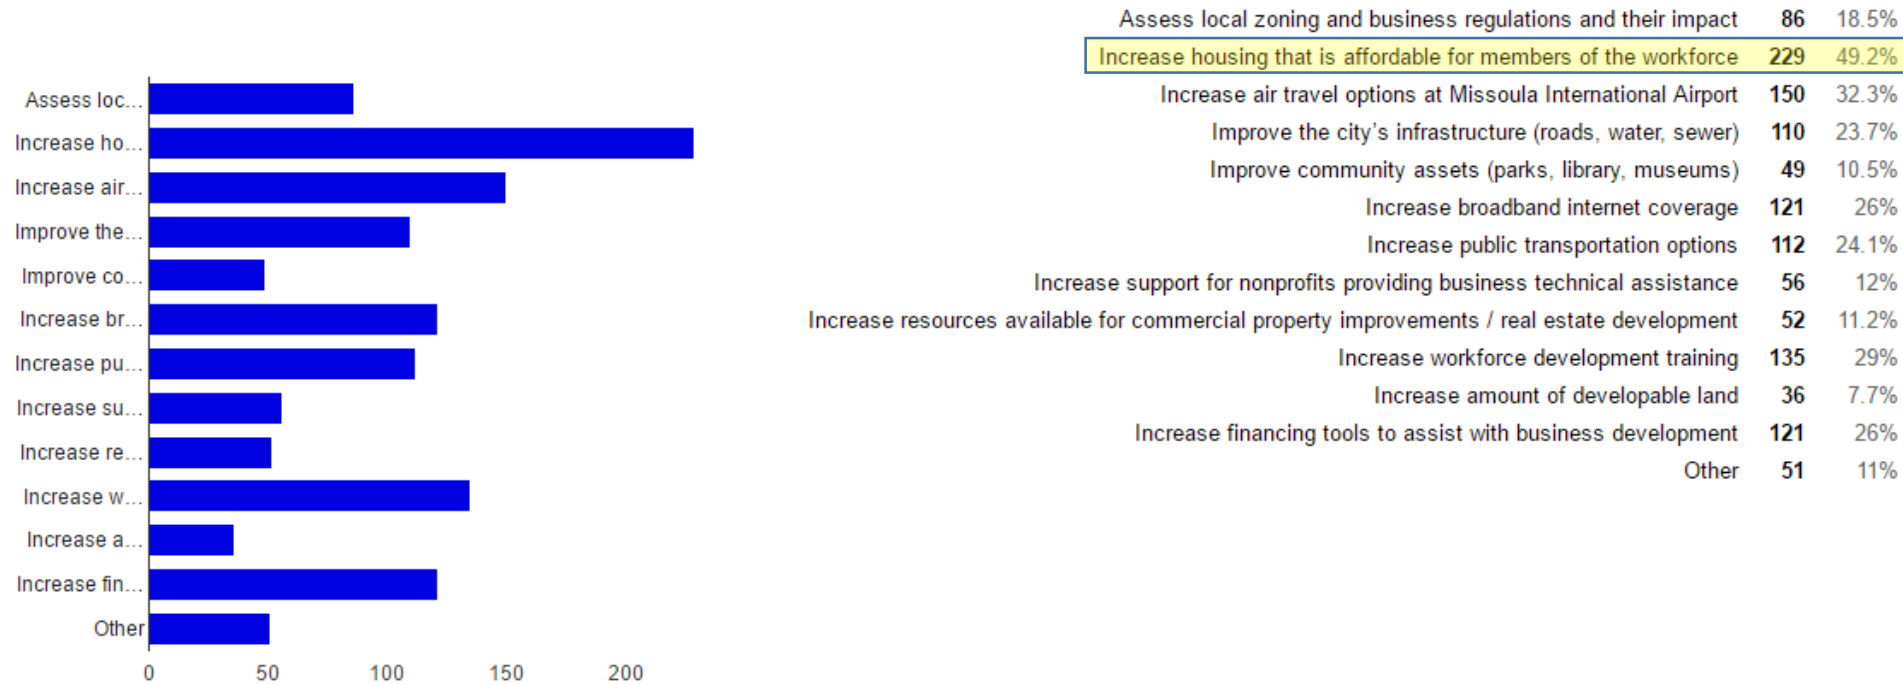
Assess loc...
Increase ho...
Increase air...
Improve the...
Improve co...
Increase br...
Increase pu...
Increase su...
Increase re...
Increase w...
Increase a...
Increase fin...
Other

0 50 100 150 200

| | | |
|---|---|---|
| Assess local zoning and business regulations and their impact | 86 | 18.5% |
| Increase housing that is affordable for members of the workforce | 229 | 49.2% |
| Increase air travel options at Missoula International Airport | 150 | 32.3% |
| Improve the city's infrastructure (roads, water, sewer) | 110 | 23.7% |
| Improve community assets (parks, library, museums) | 49 | 10.5% |
| Increase broadband internet coverage | 121 | 26% |
| Increase public transportation options | 112 | 24.1% |
| Increase support for nonprofits providing business technical assistance | 56 | 12% |
| Increase resources available for commercial property improvements / real estate development | 52 | 11.2% |
| Increase workforce development training | 135 | 29% |
| Increase amount of developable land | 36 | 7.7% |
| Increase financing tools to assist with business development | 121 | 26% |
| Other | 51 | 11% |